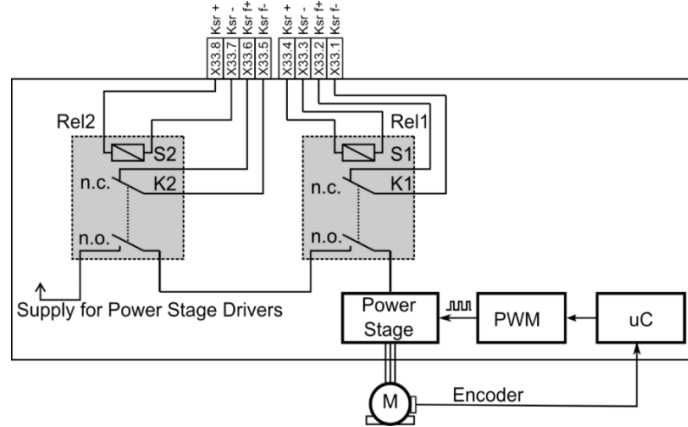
Ksr +
Ksr -
Ksr f+
Ksr f-
X33.8
X33.7
X33.6
X33.5
Ksr +
Ksr -
Ksr f+
Ksr f-
X33.4
X33.3
X33.2
X33.1

Rel2
S2
n.c.
K2
n.o.

Rel1
S1
n.c.
K1
n.o.

Supply for Power Stage Drivers

Power Stage
PWM
uC

M
Encoder